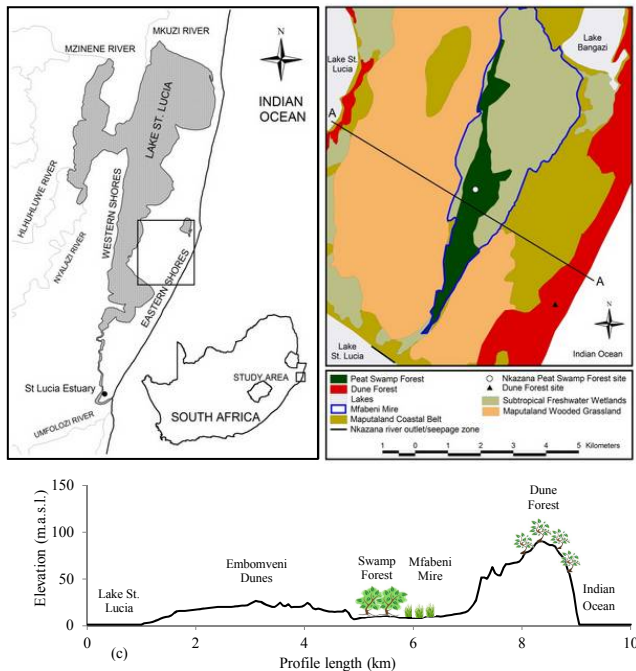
MZINENE RIVER

MKUZI RIVER

N

LAKE ST. LUCIA

INDIAN OCEAN

HLUHLUWE RIVER

NYALAZI RIVER

WESTERN SHORES

EASTERN SHORES

St Lucia Estuary

UMFOLOZI RIVER

STUDY AREA

SOUTH AFRICA

Lake St. Lucia

Lake Bangazi

A

A

N

Lake St. Lucia

Indian Ocean

Peat Swamp Forest
Dune Forest
Lakes
Mfabeni Mire
Maputaland Coastal Belt
Nkazana river outlet/seepage zone
Nkazana Peat Swamp Forest site
Dune Forest site
Subtropical Freshwater Wetlands
Maputaland Wooded Grassland

1 0 1 2 3 4 5 Kilometers

Elevation (m.a.s.l.)

150

100

50

0

Lake St. Lucia

Embomveni Dunes

Swamp Forest

Mfabeni Mire

Dune Forest

Indian Ocean

0 2 4 6 8 10

(c)

Profile length (km)